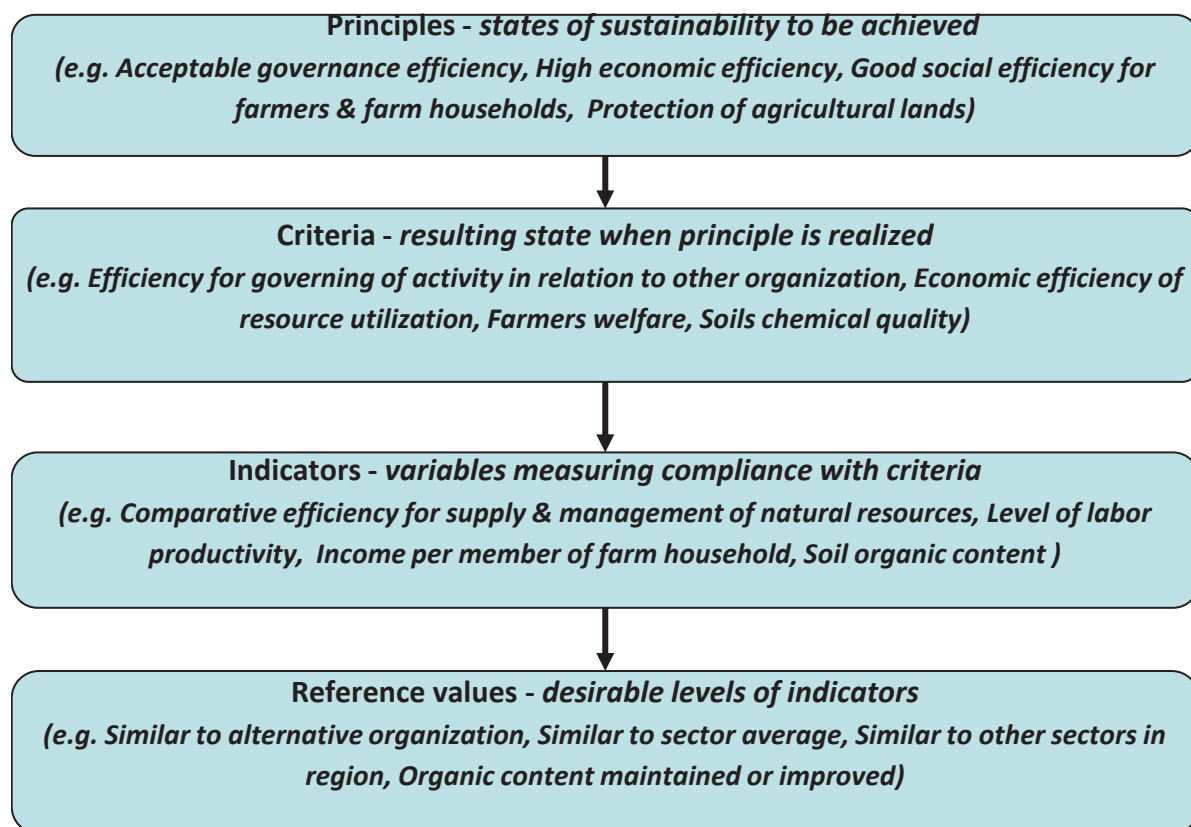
Principles - states of sustainability to be achieved
(e.g. Acceptable governance efficiency, High economic efficiency, Good social efficiency for farmers & farm households, Protection of agricultural lands)

Criteria - resulting state when principle is realized
(e.g. Efficiency for governing of activity in relation to other organization, Economic efficiency of resource utilization, Farmers welfare, Soils chemical quality)

Indicators - variables measuring compliance with criteria
(e.g. Comparative efficiency for supply & management of natural resources, Level of labor productivity, Income per member of farm household, Soil organic content )

Reference values - desirable levels of indicators
(e.g. Similar to alternative organization, Similar to sector average, Similar to other sectors in region, Organic content maintained or improved)